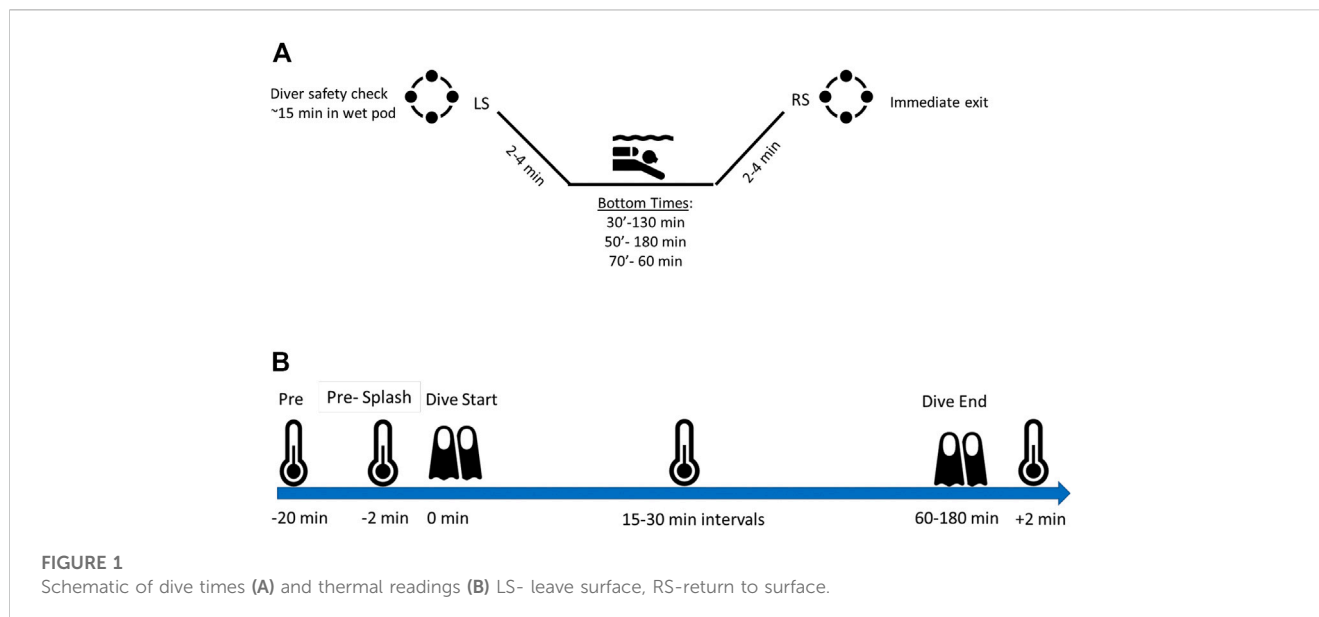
A

Diver safety check
~15 min in wet pod

LS

2-4 min

Bottom Times:
30'-130 min
50'- 180 min
70'- 60 min

2-4 min

RS

Immediate exit

B

Pre

Pre- Splash

Dive Start

Dive End

-20 min

-2 min

0 min

15-30 min intervals

60-180 min

+2 min

FIGURE 1
Schematic of dive times (A) and thermal readings (B) LS- leave surface, RS-return to surface.